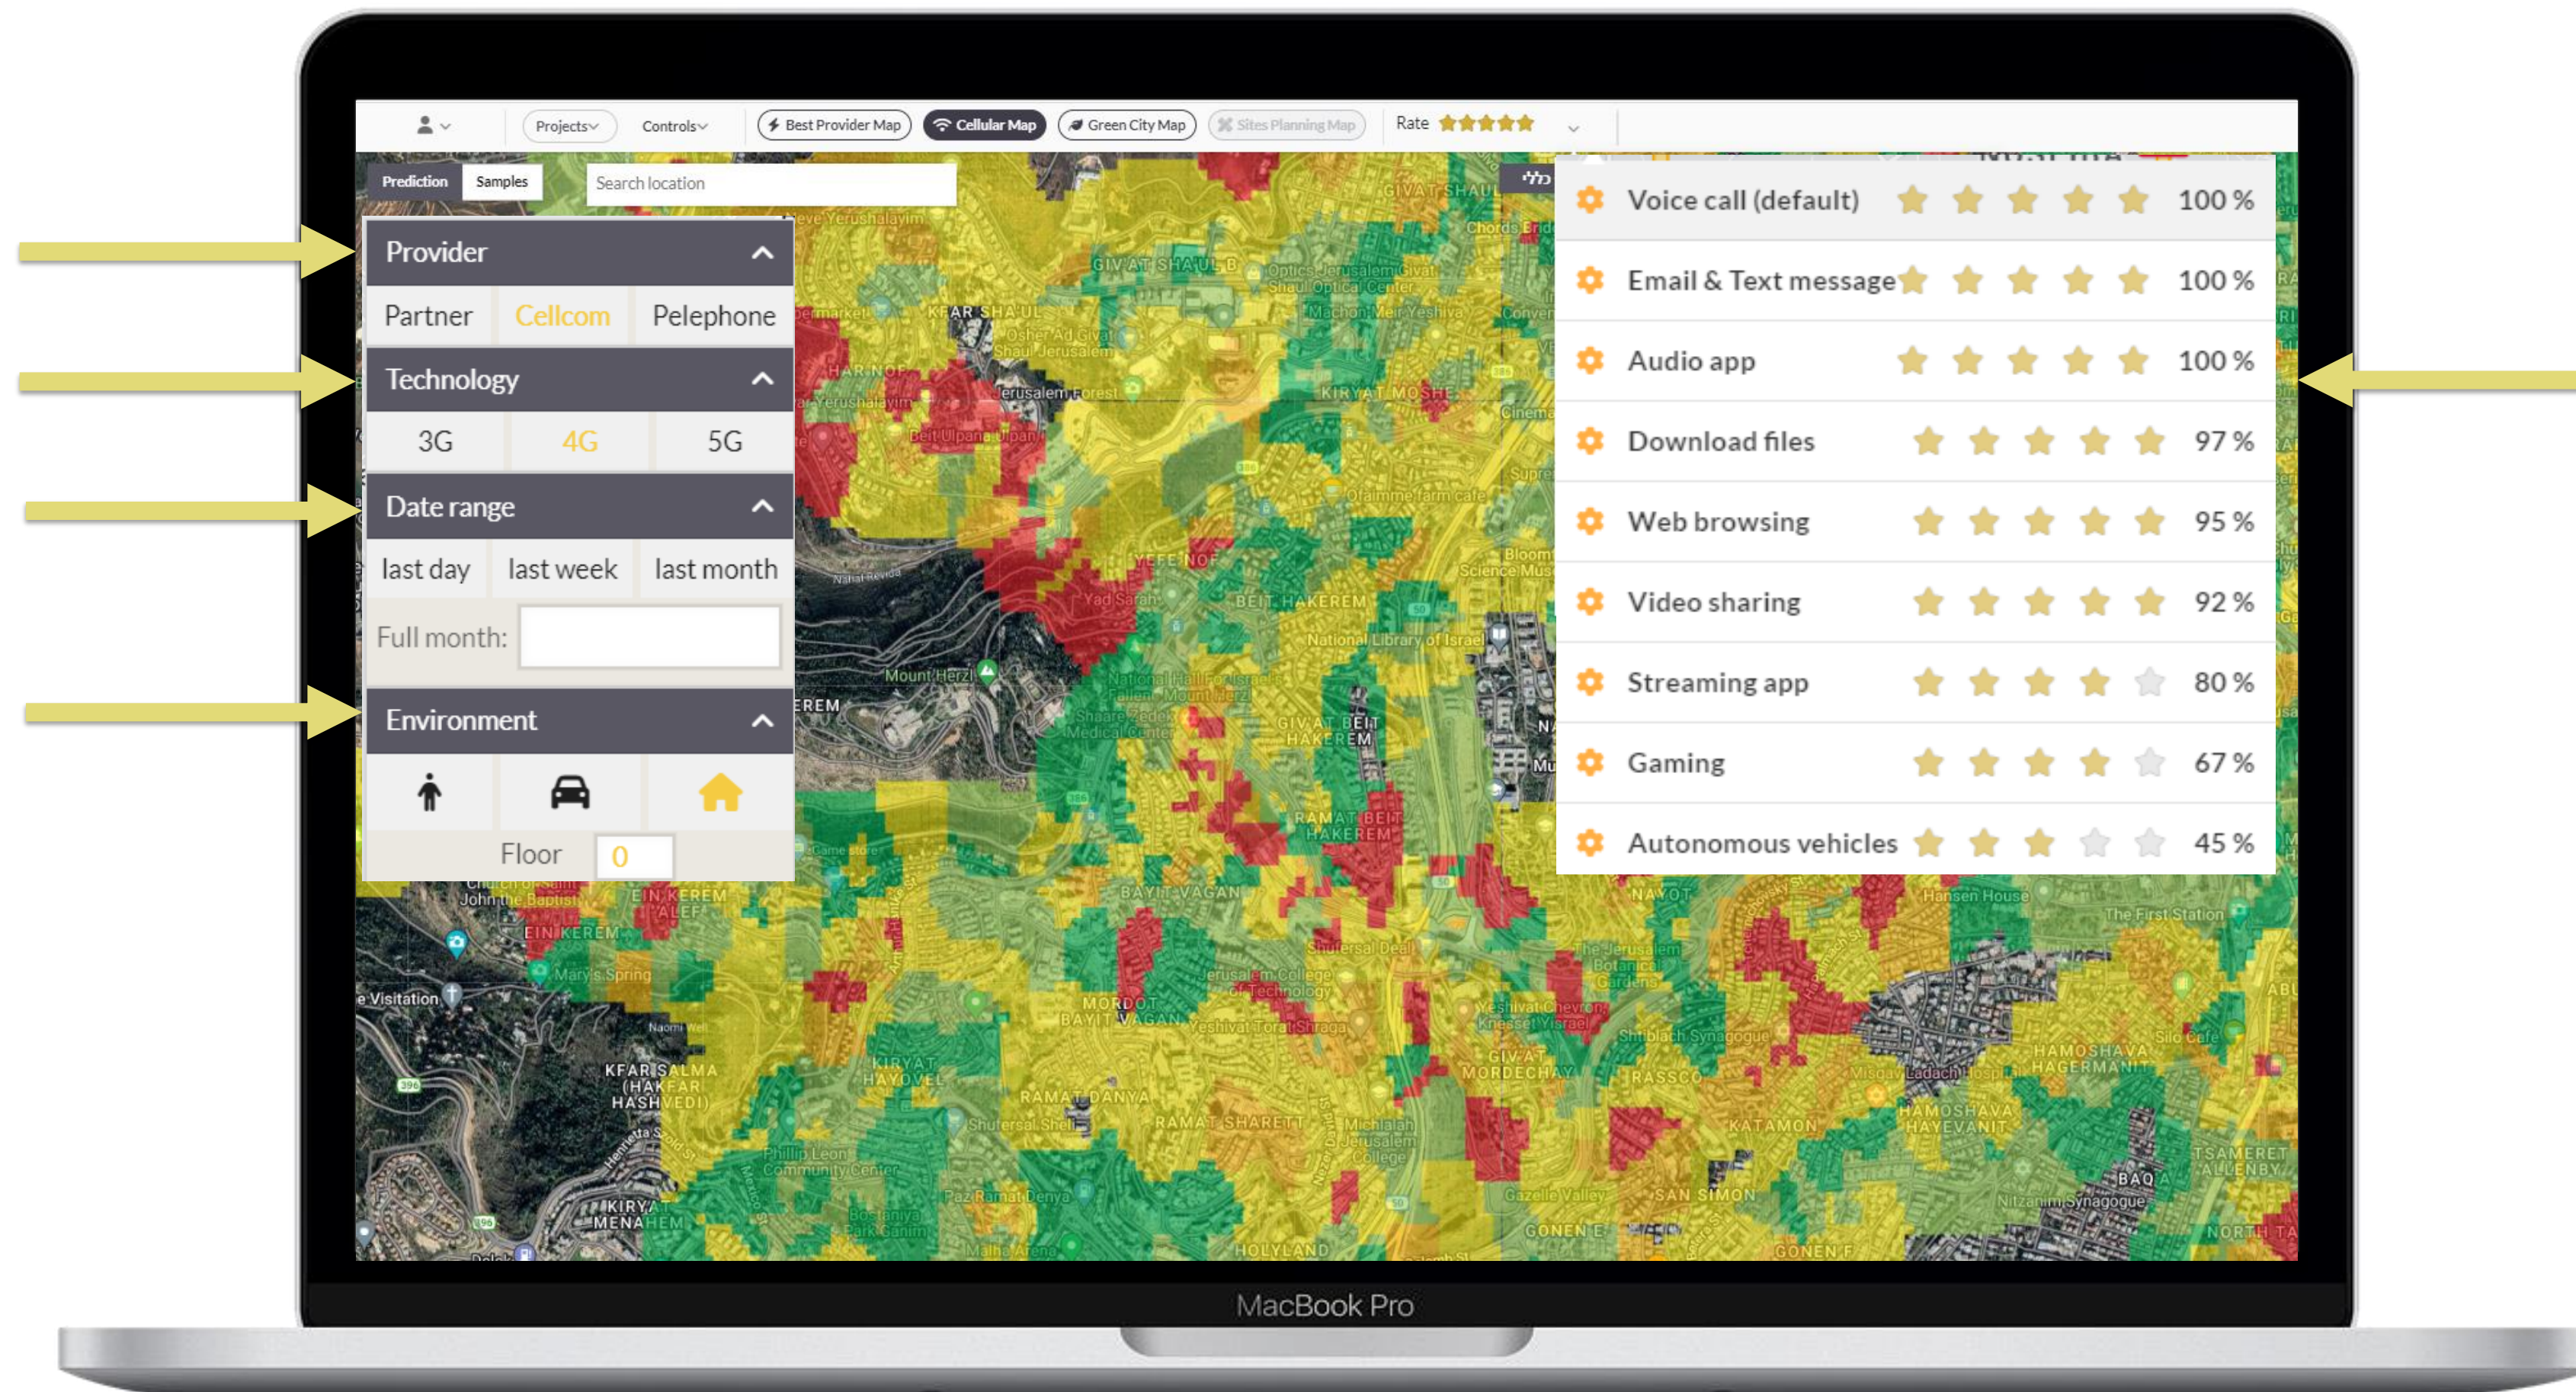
Projects Controls Best Provider Map Cellular Map Green City Map Sites Planning Map Rate

Prediction Samples Search location

Provider
Partner Cellcom Pelephone
Technology
3G 4G 5G
Date range
last day last week last month
Full month:
Environment
Floor 0

Voice call (default) 100 %
Email & Text message 100 %
Audio app 100 %
Download files 97 %
Web browsing 95 %
Video sharing 92 %
Streaming app 80 %
Gaming 67 %
Autonomous vehicles 45 %

GIV'AT SHAUL
KFAR SHAUL
HAR NOF
KIRYAT MOSHE
YEFE NOF
BEIT HAKEREM
Mount Herzl
National Library of Israel
GIV'AT BEIT HAKEREM
RAMAT BEIT HAKEREM
BAYIT VAGAN
EIN KEREM
KFAR SALMA (HAKFAR HASHVEDI)
KIRYAT HAYOVEL
RAMAT DANYA
RAMAT SHARETT
MORDOT BAYIT VAGAN
GIV'AT MORDECHAY
RASSCO
KATAMON
SAN SIMON
NAYOT
HAMOSHAVA HAGERMANIT
HAMOSHAVA HAYEVANIT
GONEN
HOLYLAND
KIRYAT MENAHEM
BAQ'A
The First Station

MacBook Pro